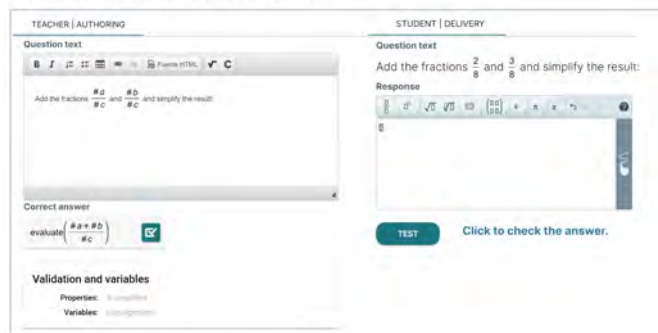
TEACHER | AUTHORING

Question text

B I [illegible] Fuente HTML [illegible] C

Add the fractions $\frac{\#a}{\#c}$ and $\frac{\#b}{\#c}$ and simplify the result:

Correct answer

evaluate$\left(\frac{\#a+\#b}{\#c}\right)$

Validation and variables

Properties: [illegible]

Variables: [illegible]

STUDENT | DELIVERY

Question text

Add the fractions $\frac{2}{8}$ and $\frac{3}{8}$ and simplify the result:

Response

TEST

Click to check the answer.